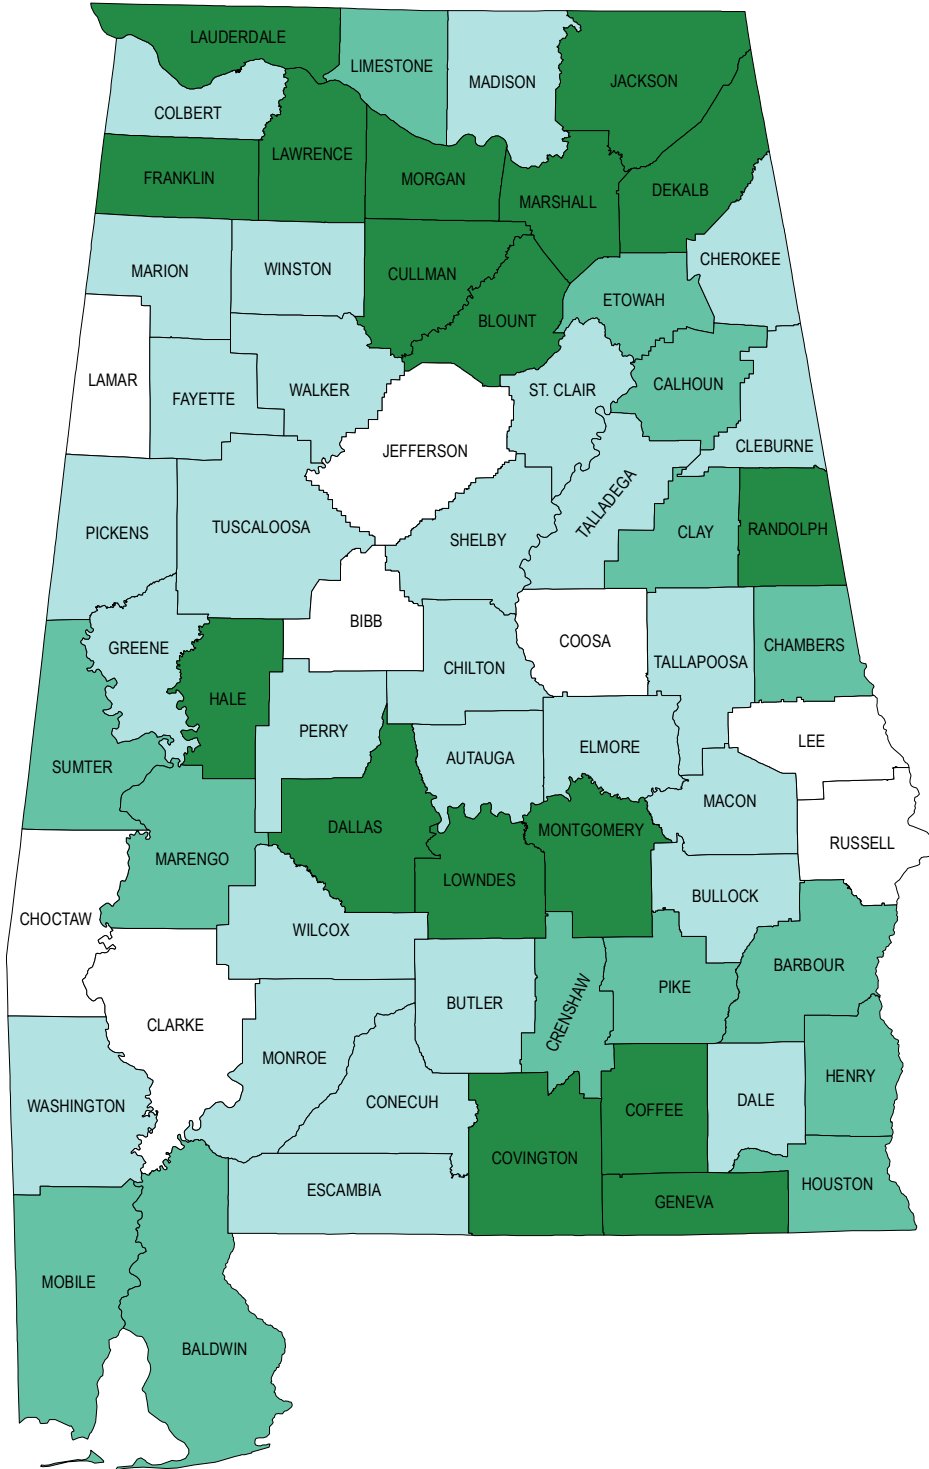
LAUDERDALE
LIMESTONE
MADISON
JACKSON
COLBERT
FRANKLIN
LAWRENCE
MORGAN
MARSHALL
DEKALB
MARION
WINSTON
CULLMAN
CHEROKEE
ETOWAH
BLOUNT
LAMAR
FAYETTE
WALKER
ST. CLAIR
CALHOUN
JEFFERSON
CLEBURNE
PICKENS
TUSCALOOSA
SHELBY
TALLADEGA
CLAY
RANDOLPH
BIBB
GREENE
COOSA
CHAMBERS
HALE
CHILTON
TALLAPOOSA
PERRY
LEE
SUMTER
AUTAUGA
ELMORE
MACON
DALLAS
MONTGOMERY
MARENGO
RUSSELL
LOWNDES
BULLOCK
CHOCTAW
WILCOX
BARBOUR
CLARKE
BUTLER
CRENSHAW
PIKE
MONROE
HENRY
WASHINGTON
CONECUH
COFFEE
DALE
COVINGTON
ESCAMBIA
HOUSTON
GENEVA
MOBILE
BALDWIN